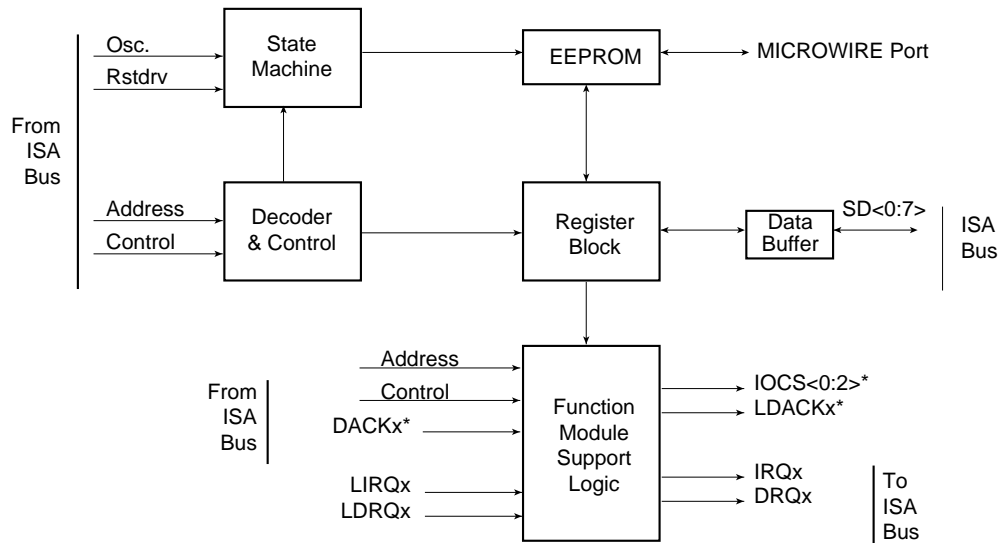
From ISA Bus

Osc.

Rstdrv

State Machine

EEPROM

MICROWIRE Port

Address

Control

Decoder & Control

Register Block

Data Buffer

SD<0:7>

ISA Bus

From ISA Bus

Address

Control

DACKx*

LIRQx

LDRQx

Function Module Support Logic

IOCS<0:2>*

LDACKx*

IRQx

DRQx

To ISA Bus